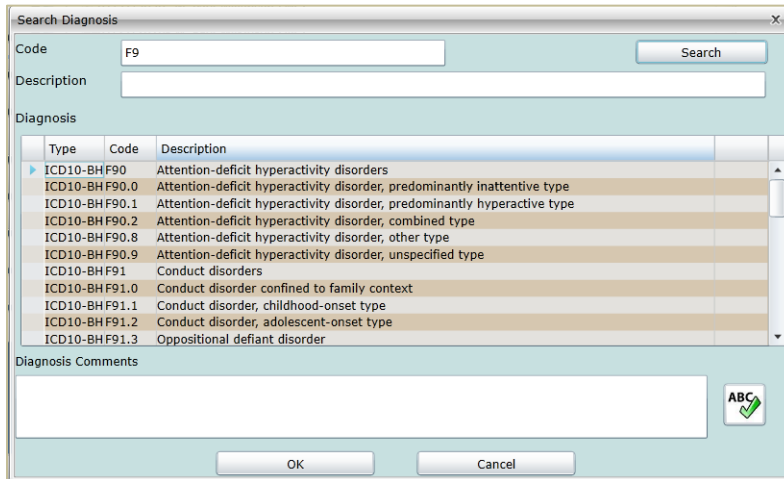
Search Diagnosis

X

Code F9

Search

Description

Diagnosis

| Type | Code | Description |
|---|---|---|
| ICD10-BH | F90 | Attention-deficit hyperactivity disorders |
| ICD10-BH | F90.0 | Attention-deficit hyperactivity disorder, predominantly inattentive type |
| ICD10-BH | F90.1 | Attention-deficit hyperactivity disorder, predominantly hyperactive type |
| ICD10-BH | F90.2 | Attention-deficit hyperactivity disorder, combined type |
| ICD10-BH | F90.8 | Attention-deficit hyperactivity disorder, other type |
| ICD10-BH | F90.9 | Attention-deficit hyperactivity disorder, unspecified type |
| ICD10-BH | F91 | Conduct disorders |
| ICD10-BH | F91.0 | Conduct disorder confined to family context |
| ICD10-BH | F91.1 | Conduct disorder, childhood-onset type |
| ICD10-BH | F91.2 | Conduct disorder, adolescent-onset type |
| ICD10-BH | F91.3 | Oppositional defiant disorder |

Diagnosis Comments

ABC

OK

Cancel